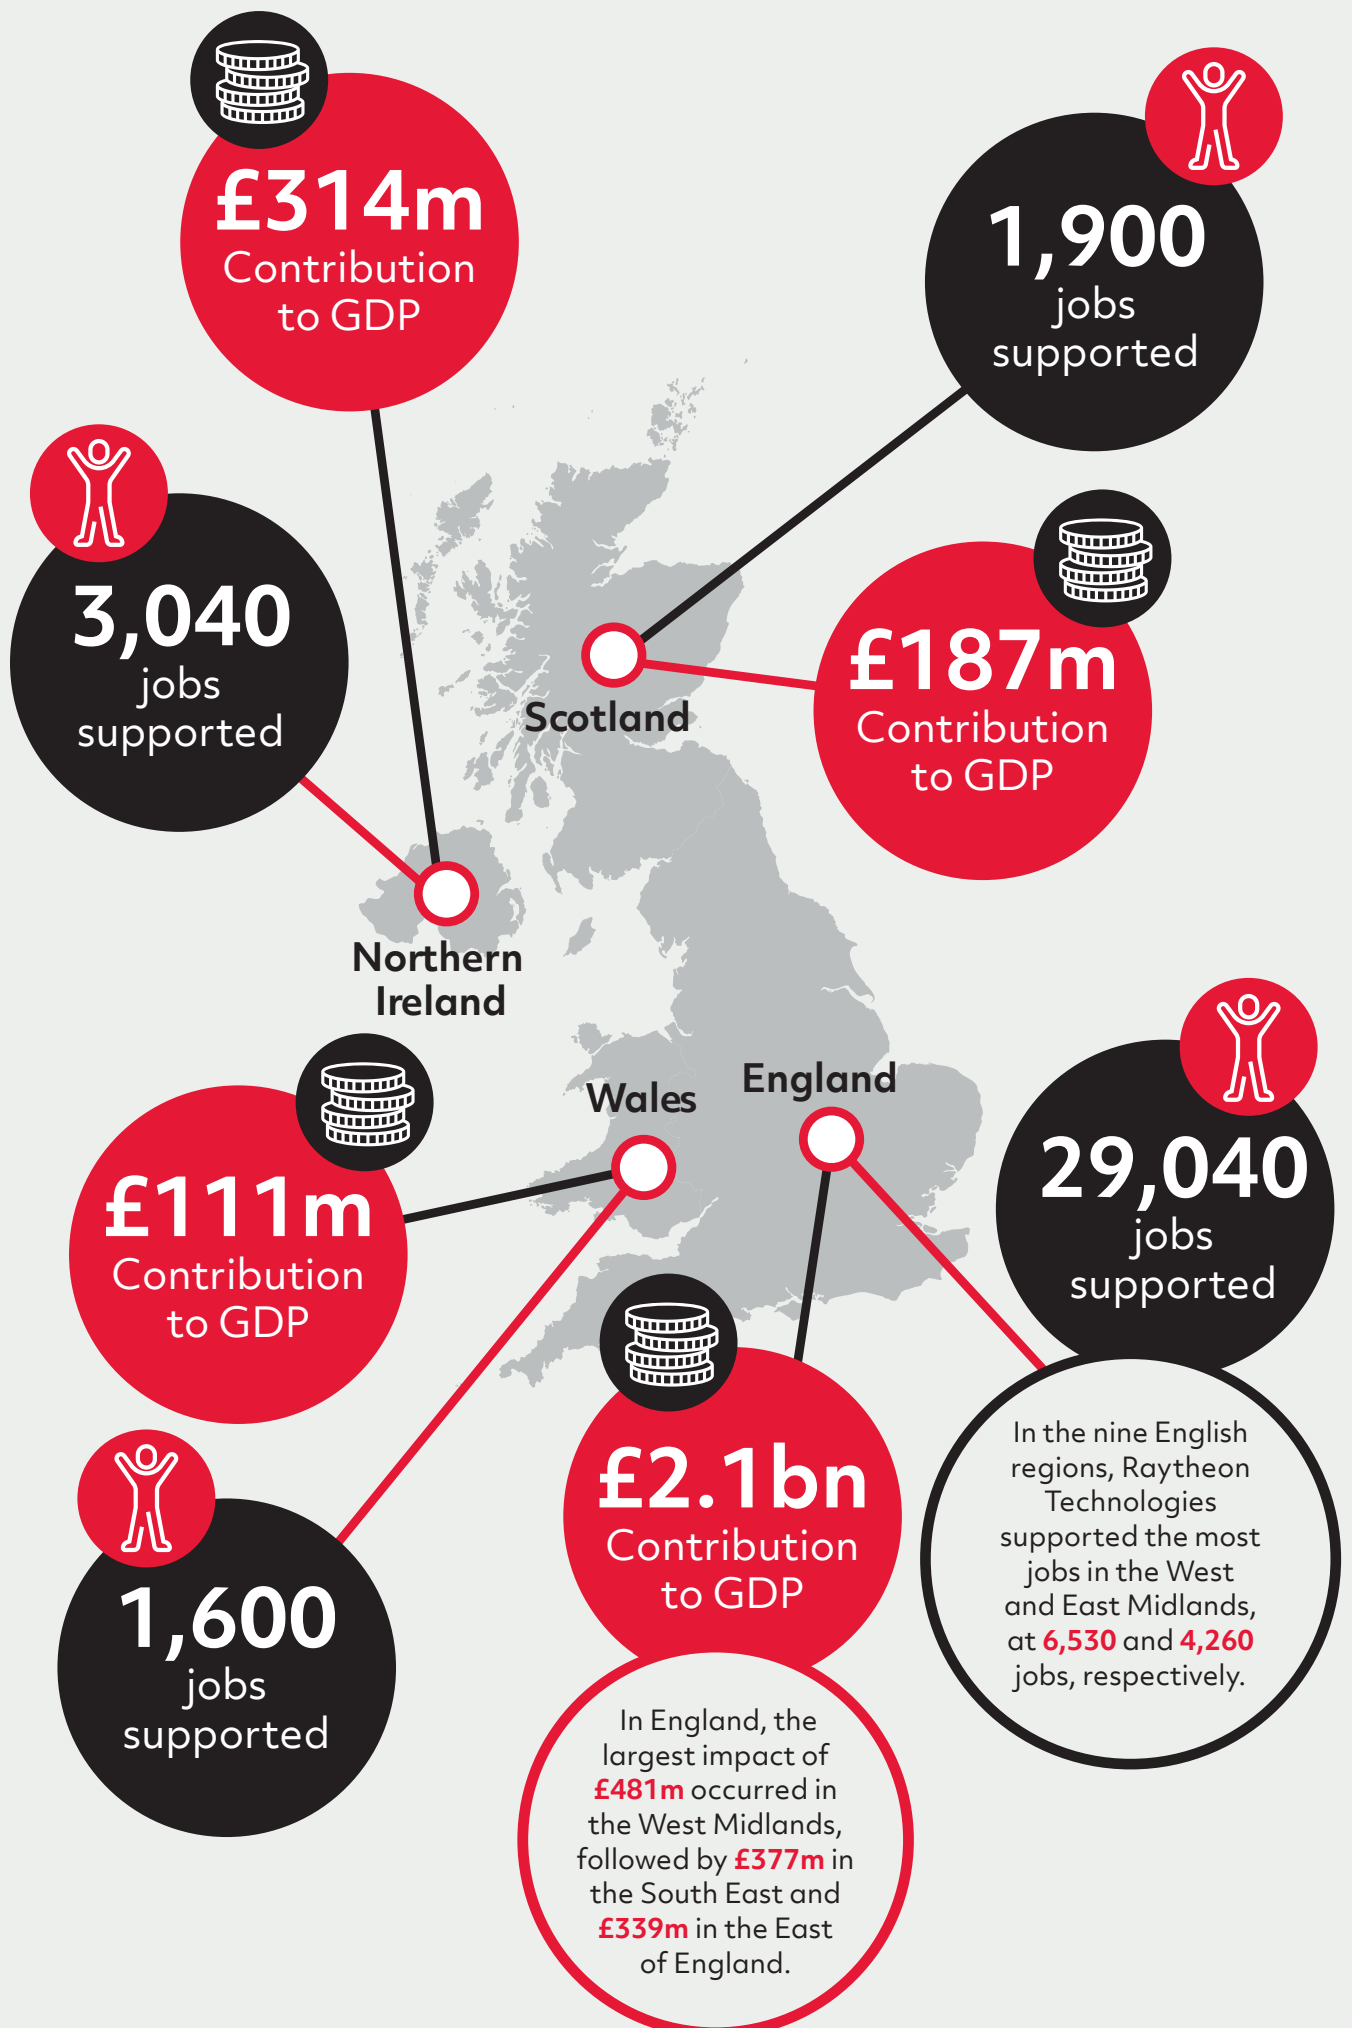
£314m
Contribution to GDP

1,900
jobs supported

3,040
jobs supported

Scotland

£187m
Contribution to GDP

Northern Ireland

Wales

England

£111m
Contribution to GDP

29,040
jobs supported

£2.1bn
Contribution to GDP

In the nine English regions, Raytheon Technologies supported the most jobs in the West and East Midlands, at 6,530 and 4,260 jobs, respectively.

1,600
jobs supported

In England, the largest impact of £481m occurred in the West Midlands, followed by £377m in the South East and £339m in the East of England.